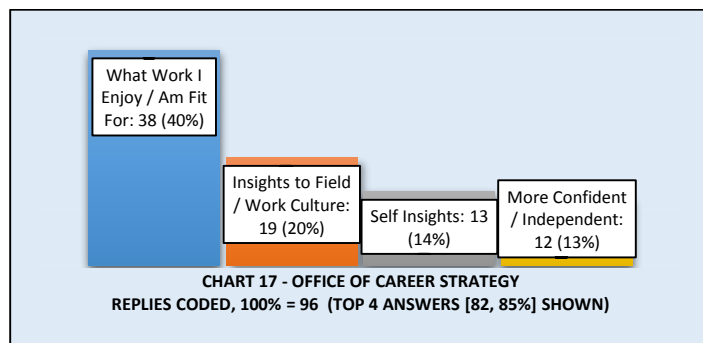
What Work I Enjoy / Am Fit For: 38 (40%)

Insights to Field / Work Culture: 19 (20%)

Self Insights: 13 (14%)

More Confident / Independent: 12 (13%)

CHART 17 - OFFICE OF CAREER STRATEGY
REPLIES CODED, 100% = 96 (TOP 4 ANSWERS [82, 85%] SHOWN)